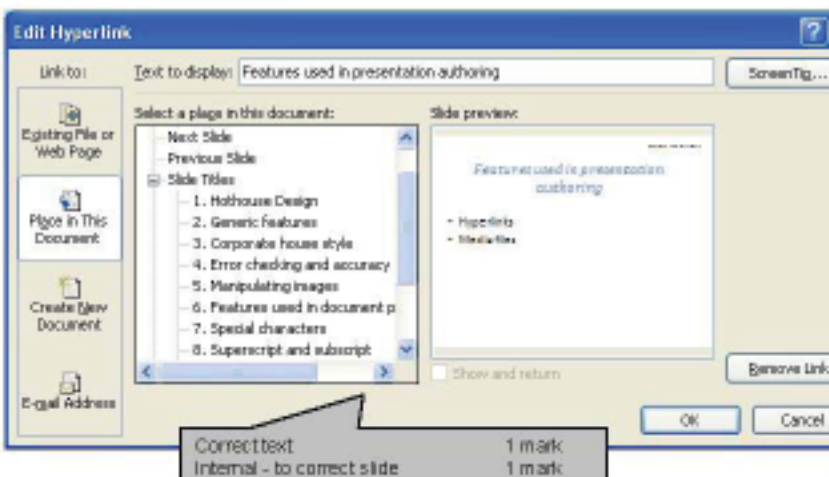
Edit Hyperlink

?

Link to:

Text to display: Features used in presentation authoring

ScreenTip...

Existing File or Web Page

Place in This Document

Create New Document

E-mail Address

Select a place in this document:

Next Slide
Previous Slide
Slide Titles
1. Hothouse Design
2. Generic features
3. Corporate house style
4. Error checking and accuracy
5. Manipulating images
6. Features used in document p
7. Special characters
8. Superscript and subscript

Slide preview:

Features used in presentation authoring

• Hyperlinks
• Media files

Show and return

Remove Link

OK

Cancel

| Correct text | 1 mark |
|---|---|
| Internal - to correct slide | 1 mark |